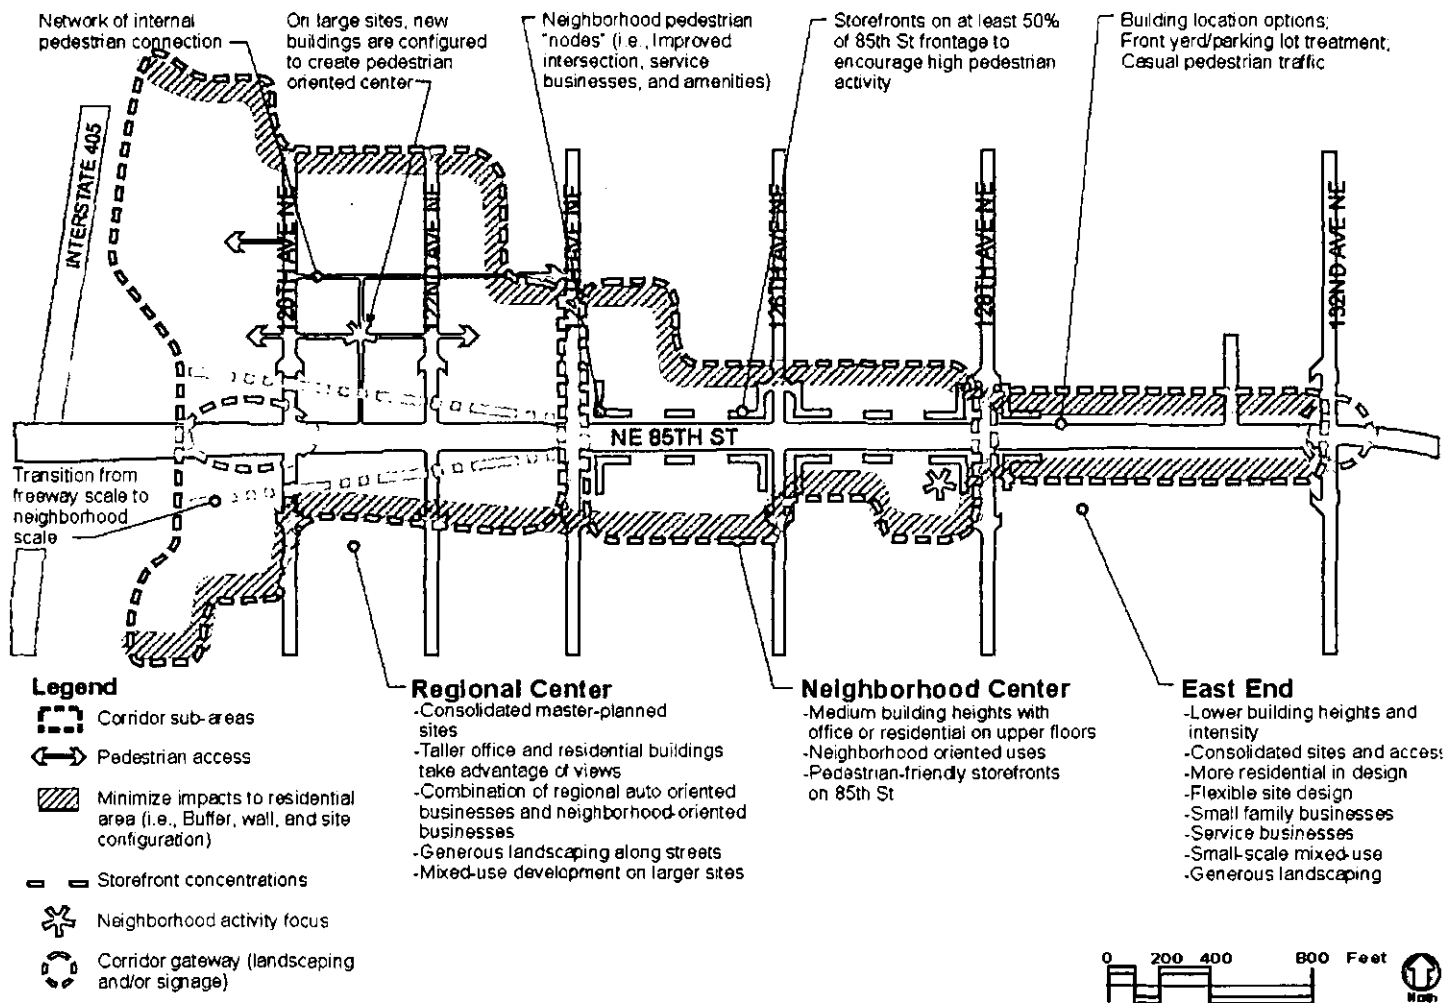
Network of internal pedestrian connection

On large sites, new buildings are configured to create pedestrian oriented center

Neighborhood pedestrian "nodes" (i.e., Improved intersection, service businesses, and amenities)

Storefronts on at least 50% of 85th St frontage to encourage high pedestrian activity

Building location options; Front yard/parking lot treatment; Casual pedestrian traffic

INTERSTATE 405

120TH AVE NE

122ND AVE NE

124TH AVE NE

126TH AVE NE

128TH AVE NE

132ND AVE NE

NE 85TH ST

Transition from freeway scale to neighborhood scale

Legend

Corridor sub-areas

Pedestrian access

Minimize impacts to residential area (i.e., Buffer, wall, and site configuration)

Storefront concentrations

Neighborhood activity focus

Corridor gateway (landscaping and/or signage)

Regional Center
-Consolidated master-planned sites
-Taller office and residential buildings take advantage of views
-Combination of regional auto oriented businesses and neighborhood-oriented businesses
-Generous landscaping along streets
-Mixed-use development on larger sites

Neighborhood Center
-Medium building heights with office or residential on upper floors
-Neighborhood oriented uses
-Pedestrian-friendly storefronts on 85th St

East End
-Lower building heights and intensity
-Consolidated sites and access
-More residential in design
-Flexible site design
-Small family businesses
-Service businesses
-Small-scale mixed-use
-Generous landscaping

0 200 400 800 Feet

North